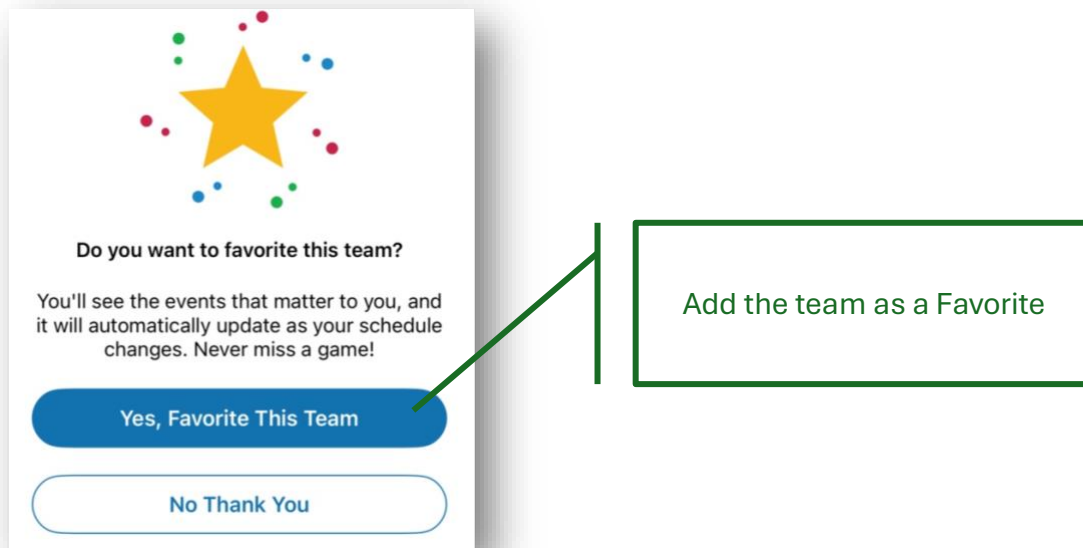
Do you want to favorite this team?

You'll see the events that matter to you, and it will automatically update as your schedule changes. Never miss a game!

Yes, Favorite This Team

No Thank You

Add the team as a Favorite